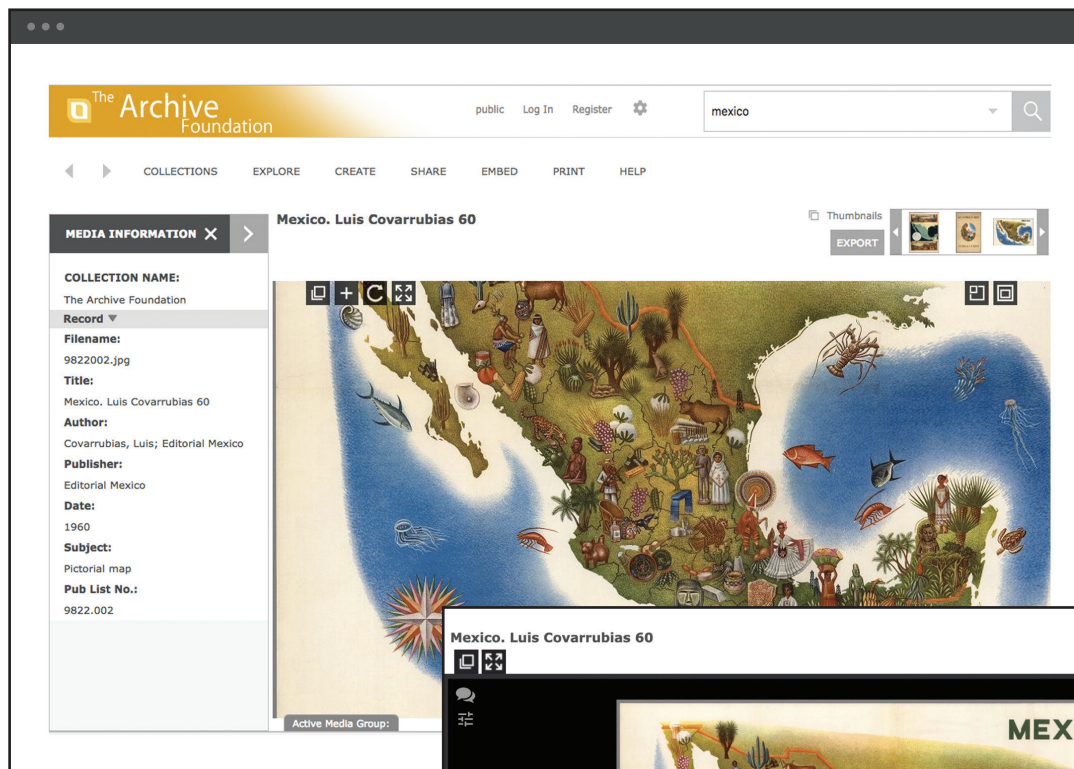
The Archive Foundation

public Log In Register

mexico

COLLECTIONS EXPLORE CREATE SHARE EMBED PRINT HELP

MEDIA INFORMATION

Mexico. Luis Covarrubias 60

Thumbnails

EXPORT

COLLECTION NAME:
The Archive Foundation
Record
Filename:
9822002.jpg
Title:
Mexico. Luis Covarrubias 60
Author:
Covarrubias, Luis; Editorial Mexico
Publisher:
Editorial Mexico
Date:
1960
Subject:
Pictorial map
Pub List No.:
9822.002

Active Media Group:

Mexico. Luis Covarrubias 60

MEX